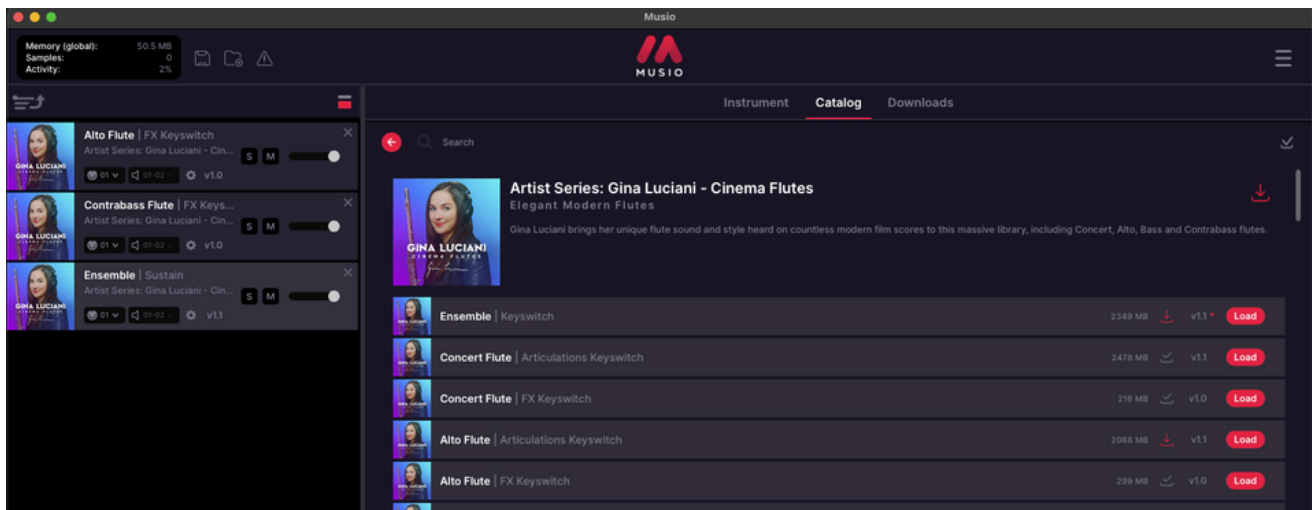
Musio

Memory (global): 50.5 MB
Samples: 0
Activity: 2%

MUSIO

Alto Flute | FX Keyswitch
Artist Series: Gina Luciani - Cin...
S M
01 01-02 v1.0

Contrabass Flute | FX Keys...
Artist Series: Gina Luciani - Cin...
S M
01 01-02 v1.0

Ensemble | Sustain
Artist Series: Gina Luciani - Cin...
S M
01 01-02 v1.1

Instrument Catalog Downloads

Search

Artist Series: Gina Luciani - Cinema Flutes
Elegant Modern Flutes
Gina Luciani brings her unique flute sound and style heard on countless modern film scores to this massive library, including Concert, Alto, Bass and Contrabass flutes.

GINA LUCIANI
CINEMA FLUTES

| | | | |
|---|---|---|---|
| Ensemble \| Keyswitch | 2349 MB | v1.1 | Load |
| Concert Flute \| Articulations Keyswitch | 2478 MB | v1.1 | Load |
| Concert Flute \| FX Keyswitch | 216 MB | v1.0 | Load |
| Alto Flute \| Articulations Keyswitch | 2088 MB | v1.1 | Load |
| Alto Flute \| FX Keyswitch | 299 MB | v1.0 | Load |